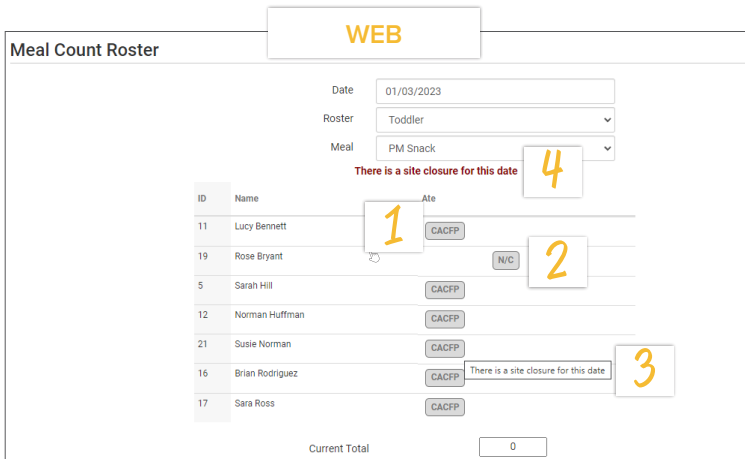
WEB

Meal Count Roster

Date 01/03/2023

Roster Toddler

Meal PM Snack

There is a site closure for this date

4

| ID | Name | Ate |
|---|---|---|
| 11 | Lucy Bennett | CACFP |
| 19 | Rose Bryant | N/C |
| 5 | Sarah Hill | CACFP |
| 12 | Norman Huffman | CACFP |
| 21 | Susie Norman | CACFP |
| 16 | Brian Rodriguez | CACFP |
| 17 | Sara Ross | CACFP |

1

2

There is a site closure for this date

3

Current Total 0